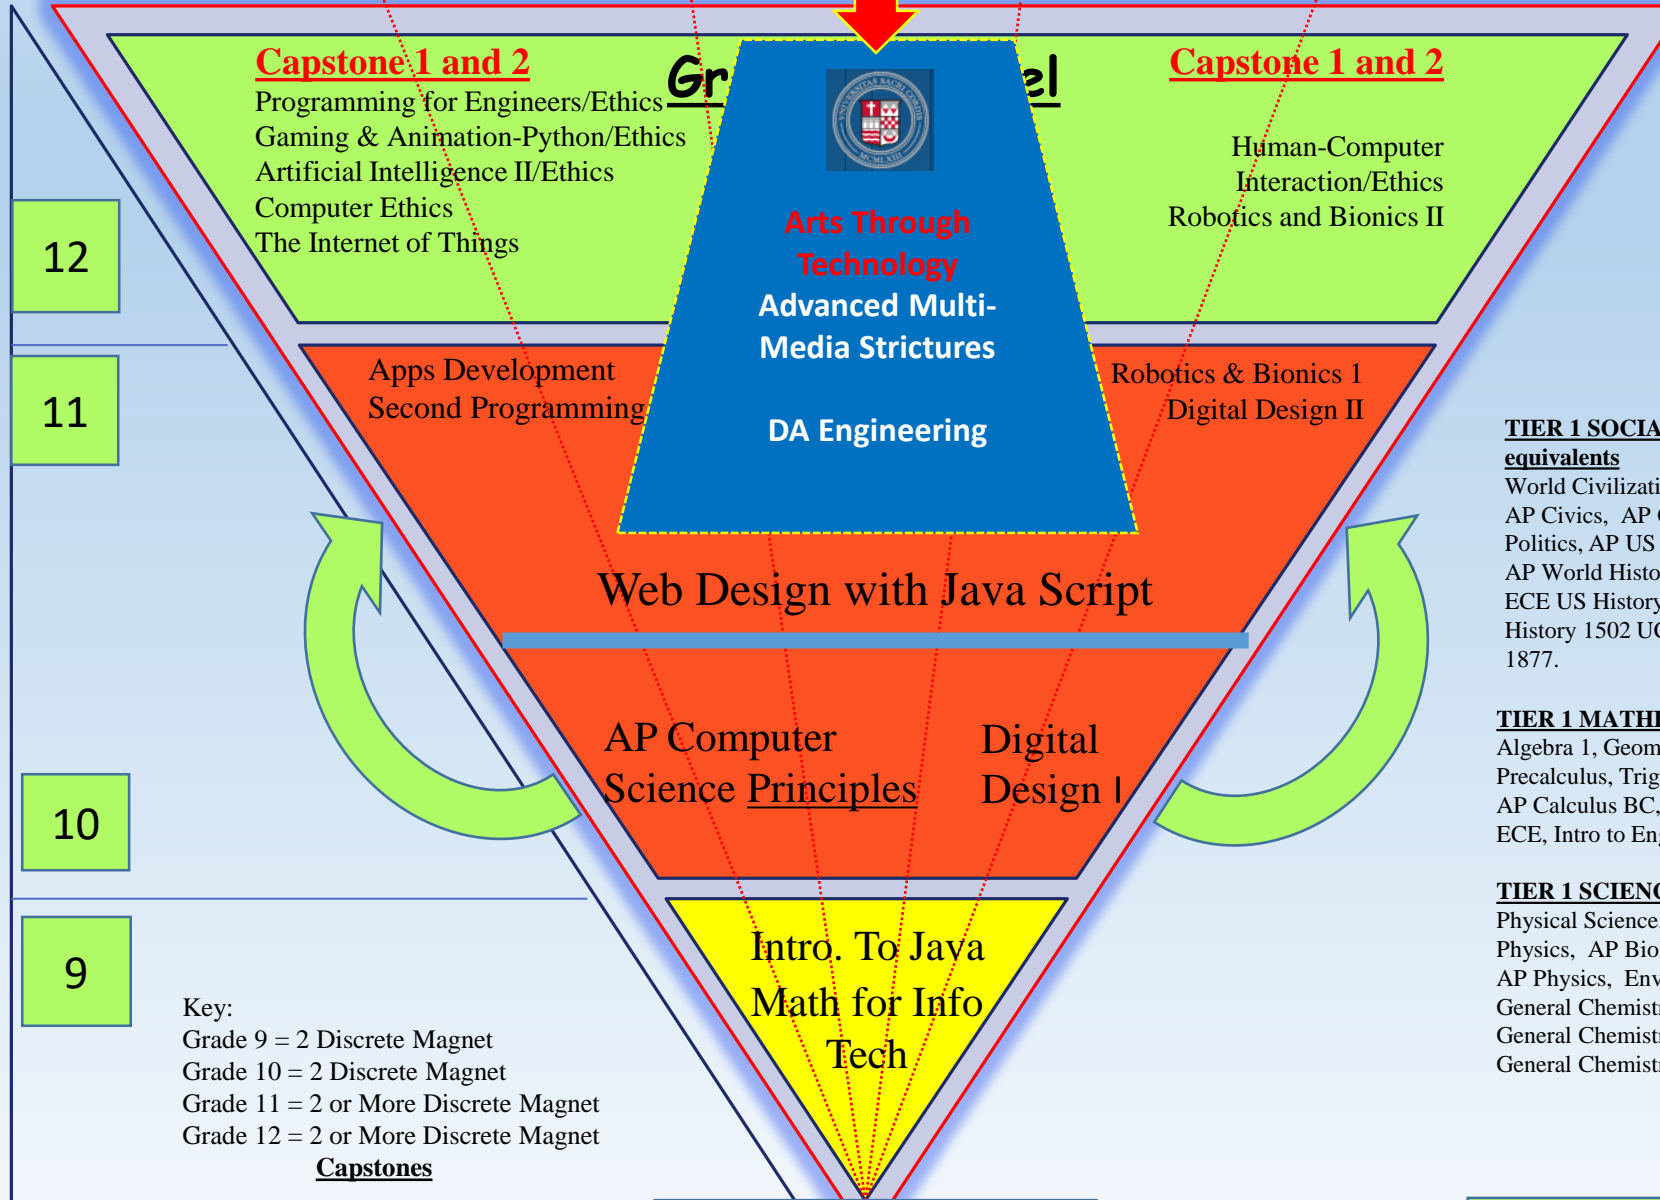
Capstone 1 and 2
Programming for Engineers/Ethics
Gaming & Animation-Python/Ethics
Artificial Intelligence II/Ethics
Computer Ethics
The Internet of Things

Gr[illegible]el

Capstone 1 and 2

Human-Computer Interaction/Ethics
Robotics and Bionics II

12

Arts Through Technology
Advanced Multi-Media Strictures

DA Engineering

11

Apps Development
Second Programming

Robotics & Bionics 1
Digital Design II

Web Design with Java Script

AP Computer Science Principles

Digital Design I

10

9

Intro. To Java
Math for Info Tech

Key:
Grade 9 = 2 Discrete Magnet
Grade 10 = 2 Discrete Magnet
Grade 11 = 2 or More Discrete Magnet
Grade 12 = 2 or More Discrete Magnet
Capstones

TIER 1 SOCIA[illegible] equivalents
World Civilizati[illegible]
AP Civics, AP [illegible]
Politics, AP US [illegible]
AP World Histo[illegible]
ECE US History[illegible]
History 1502 UC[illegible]
1877.

TIER 1 MATH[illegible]
Algebra 1, Geom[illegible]
Precalculus, Trig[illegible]
AP Calculus BC,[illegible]
ECE, Intro to En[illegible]

TIER 1 SCIEN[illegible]
Physical Science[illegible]
Physics, AP Bio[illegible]
AP Physics, Env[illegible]
General Chemist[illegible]
General Chemist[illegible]
General Chemist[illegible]